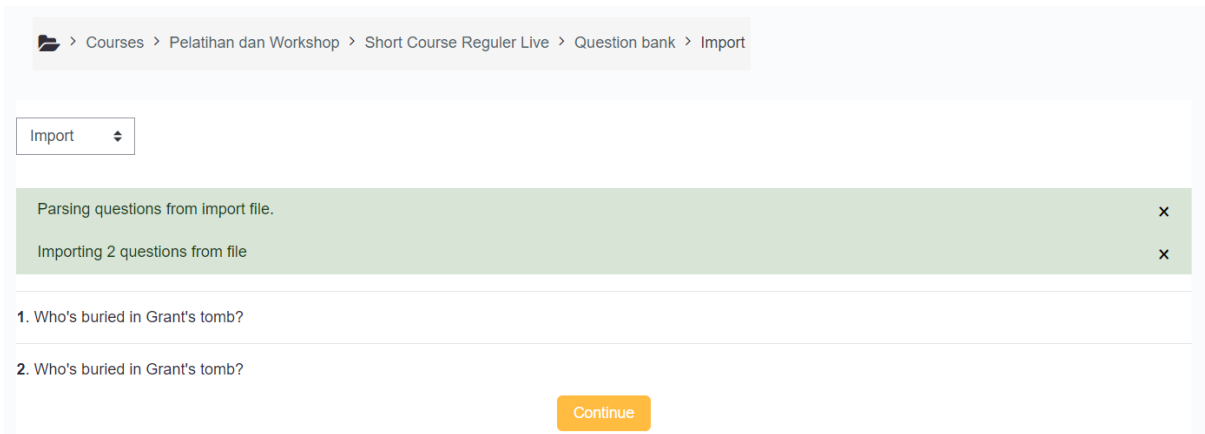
> Courses > Pelatihan dan Workshop > Short Course Reguler Live > Question bank > Import

Import

Parsing questions from import file. ×

Importing 2 questions from file ×

**1**. Who's buried in Grant's tomb?

**2**. Who's buried in Grant's tomb?

Continue